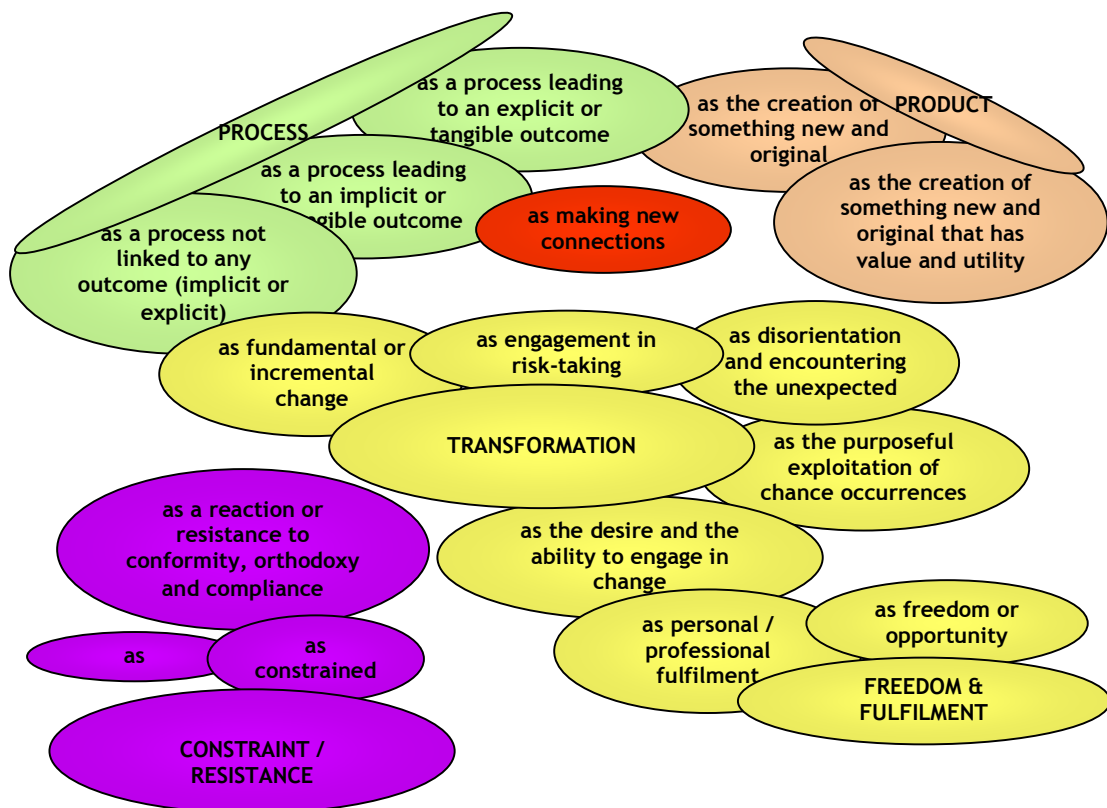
PROCESS

as a process leading to an explicit or tangible outcome

as a process leading to an implicit or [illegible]gible outcome

as a process not linked to any outcome (implicit or explicit)

as making new connections

as the creation of something new and original

PRODUCT

as the creation of something new and original that has value and utility

as fundamental or incremental change

as engagement in risk-taking

as disorientation and encountering the unexpected

TRANSFORMATION

as the purposeful exploitation of chance occurrences

as a reaction or resistance to conformity, orthodoxy and compliance

as the desire and the ability to engage in change

as

as constrained

as personal / professional fulfilment

as freedom or opportunity

FREEDOM & FULFILMENT

CONSTRAINT / RESISTANCE